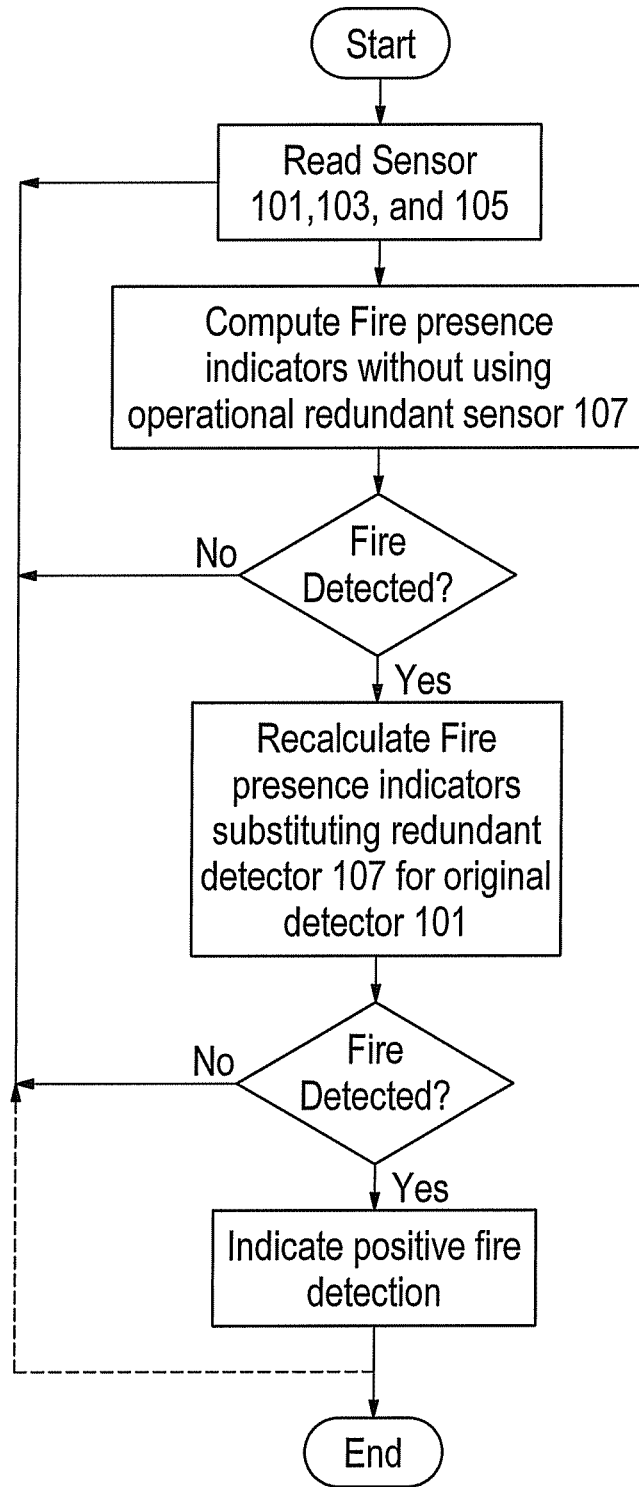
Start

Read Sensor 101,103, and 105

Compute Fire presence indicators without using operational redundant sensor 107

Fire Detected?

No

Yes

Recalculate Fire presence indicators substituting redundant detector 107 for original detector 101

Fire Detected?

No

Yes

Indicate positive fire detection

End